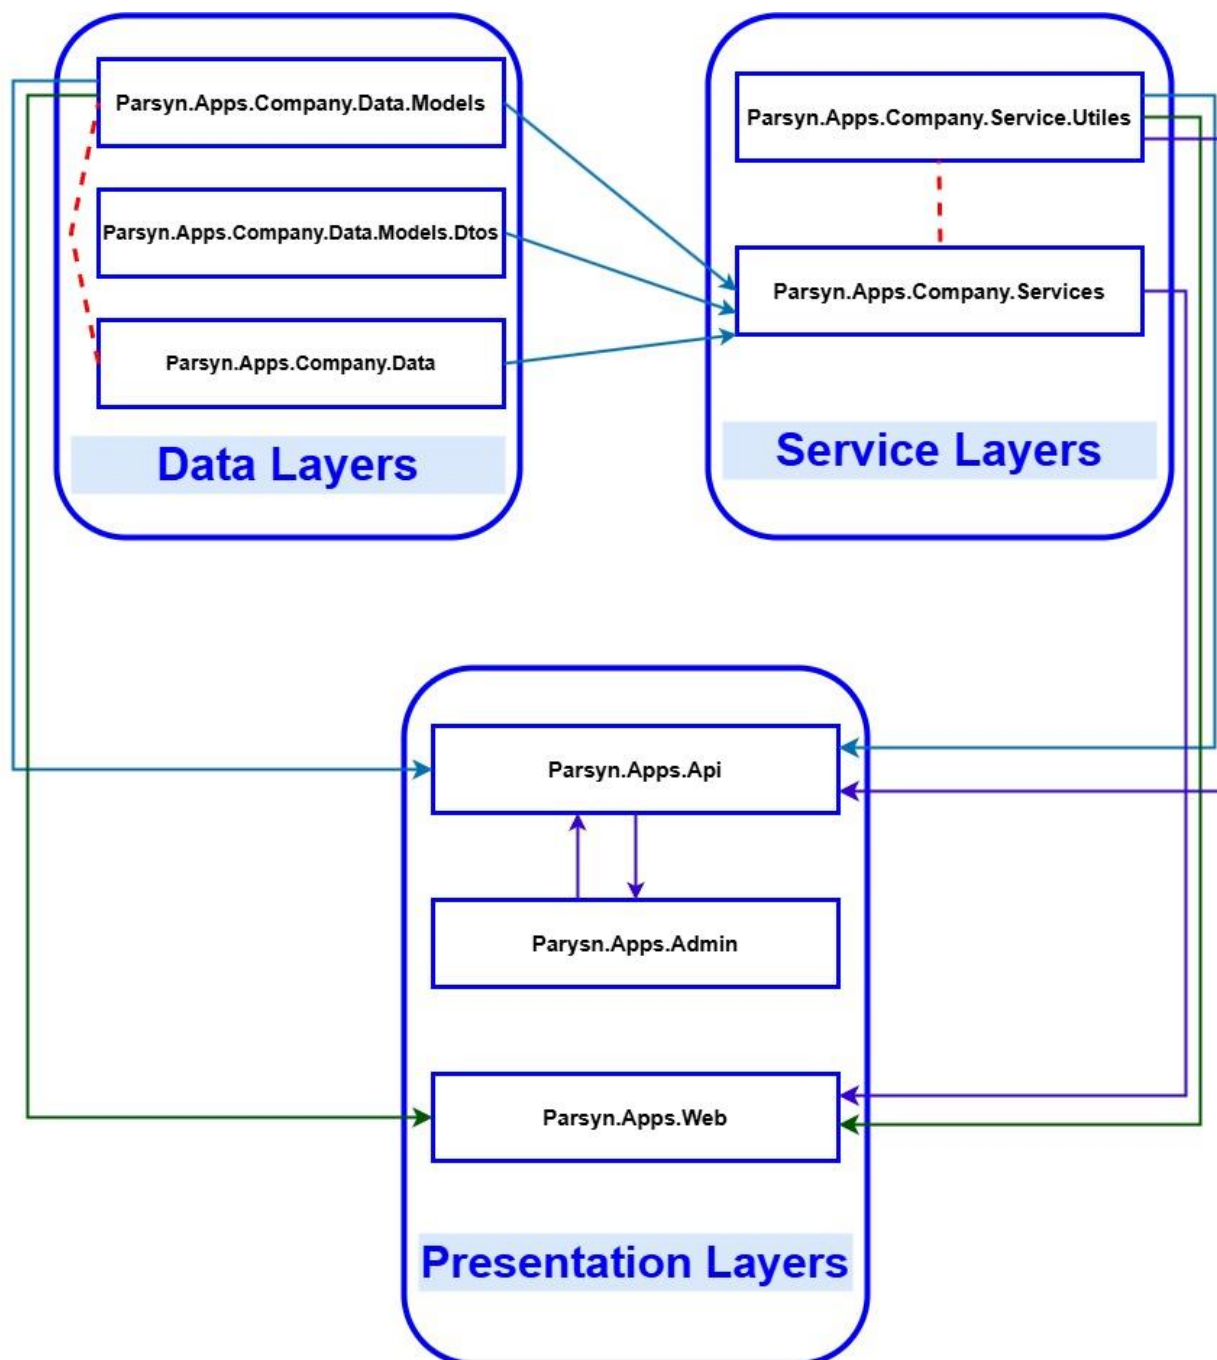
Parsyn.Apps.Company.Data.Models

Parsyn.Apps.Company.Data.Models.Dtos

Parsyn.Apps.Company.Data

Data Layers

Parsyn.Apps.Company.Service.Utiles

Parsyn.Apps.Company.Services

Service Layers

Parsyn.Apps.Api

Parysn.Apps.Admin

Parsyn.Apps.Web

Presentation Layers